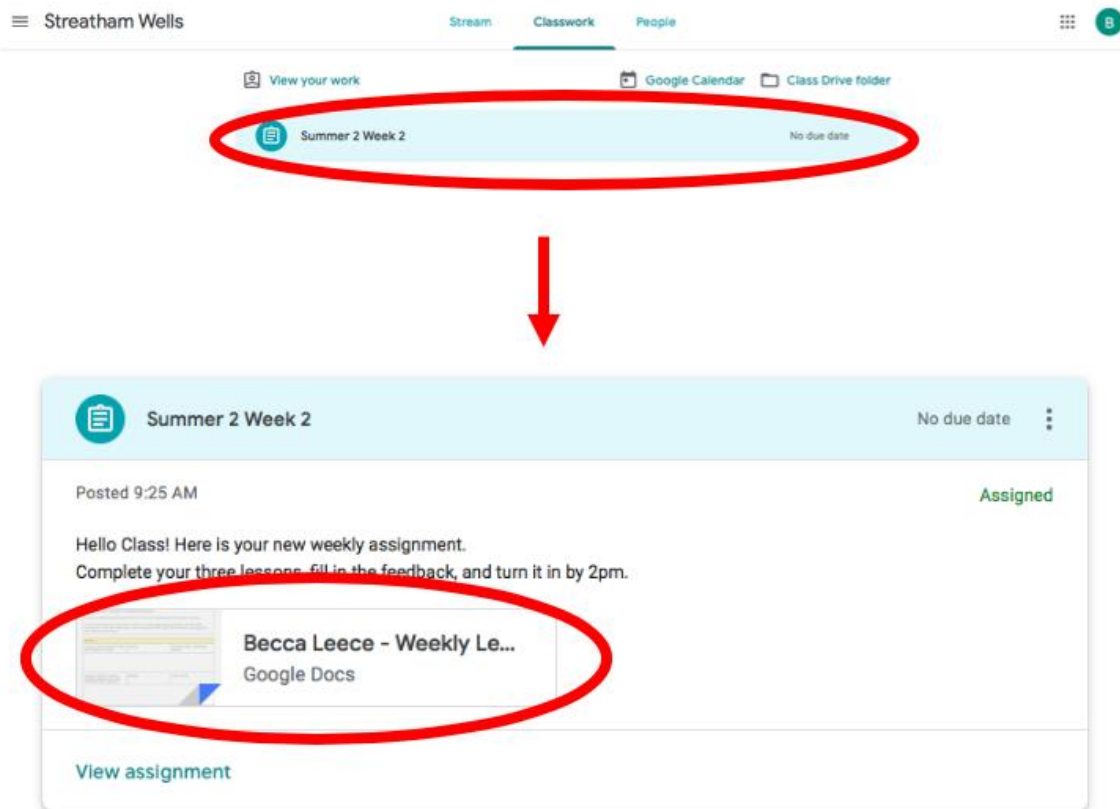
Streatham Wells

Stream Classwork People

B

View your work

Google Calendar Class Drive folder

Summer 2 Week 2

No due date

Summer 2 Week 2

No due date

Posted 9:25 AM

Assigned

Hello Class! Here is your new weekly assignment.
Complete your three lessons, fill in the feedback, and turn it in by 2pm.

Becca Leece - Weekly Le...
Google Docs

View assignment